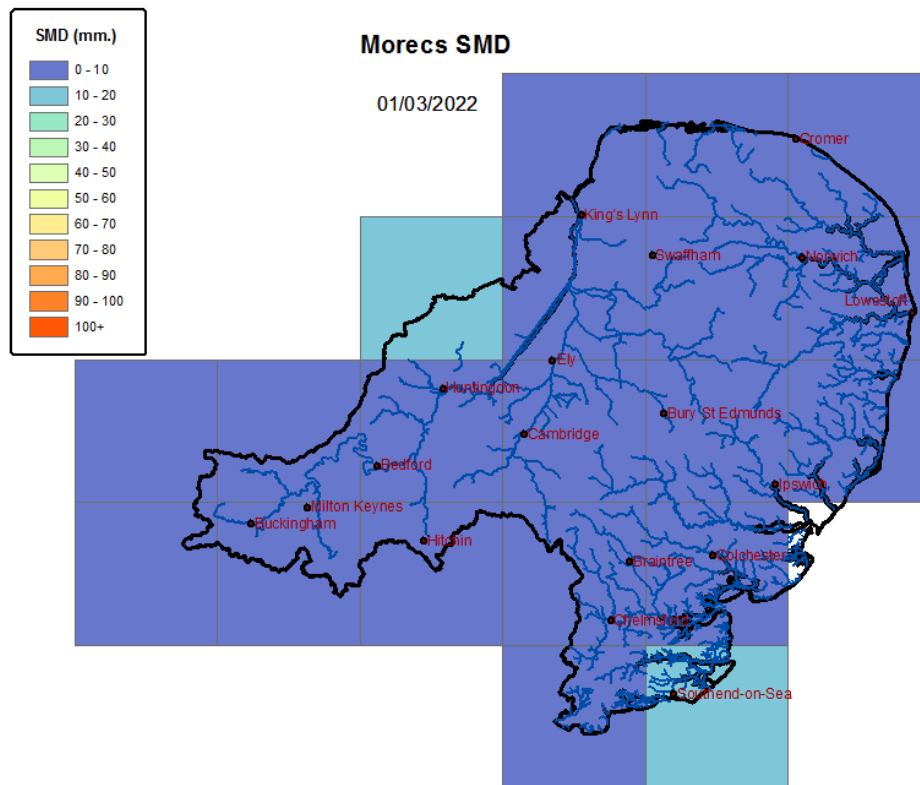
SMD (mm.)
0 - 10
10 - 20
20 - 30
30 - 40
40 - 50
50 - 60
60 - 70
70 - 80
80 - 90
90 - 100
100+

Morecs SMD

01/03/2022

Cromer
King's Lynn
Swaffham
Norwich
Lowestoft
Ely
Huntingdon
Bury St Edmunds
Cambridge
Bedford
Ipswich
Milton Keynes
Buckingham
Hitchin
Braintree
Colchester
Chelmsford
Southend-on-Sea